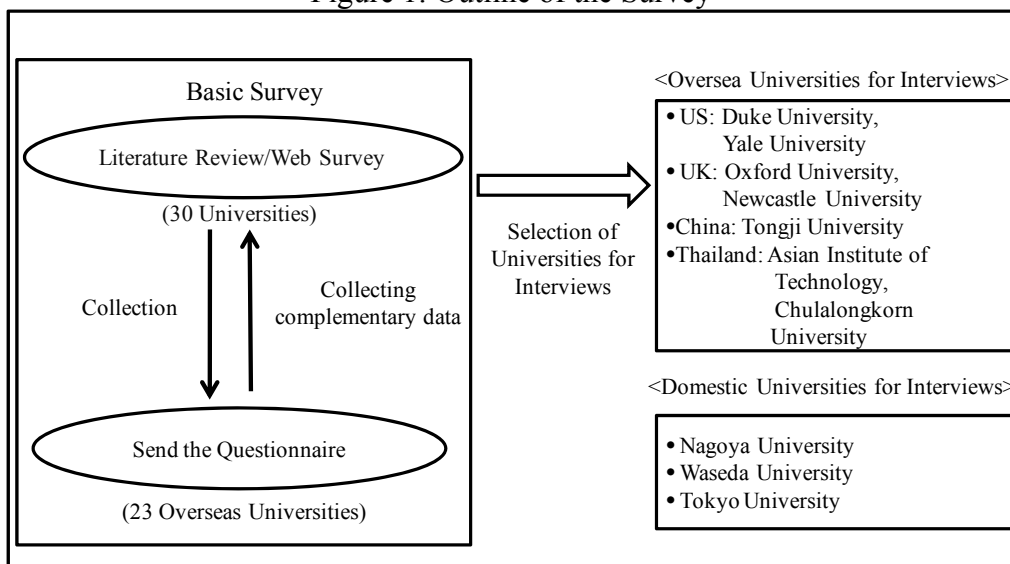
Figure 1: Outline of the Survey

Basic Survey

Literature Review/Web Survey

(30 Universities)

Collection

Collecting complementary data

Send the Questionnaire

(23 Overseas Universities)

Selection of Universities for Interviews

<Oversea Universities for Interviews>

• US: Duke University, Yale University
• UK: Oxford University, Newcastle University
• China: Tongji University
• Thailand: Asian Institute of Technology, Chulalongkorn University

<Domestic Universities for Interviews>

• Nagoya University
• Waseda University
• Tokyo University